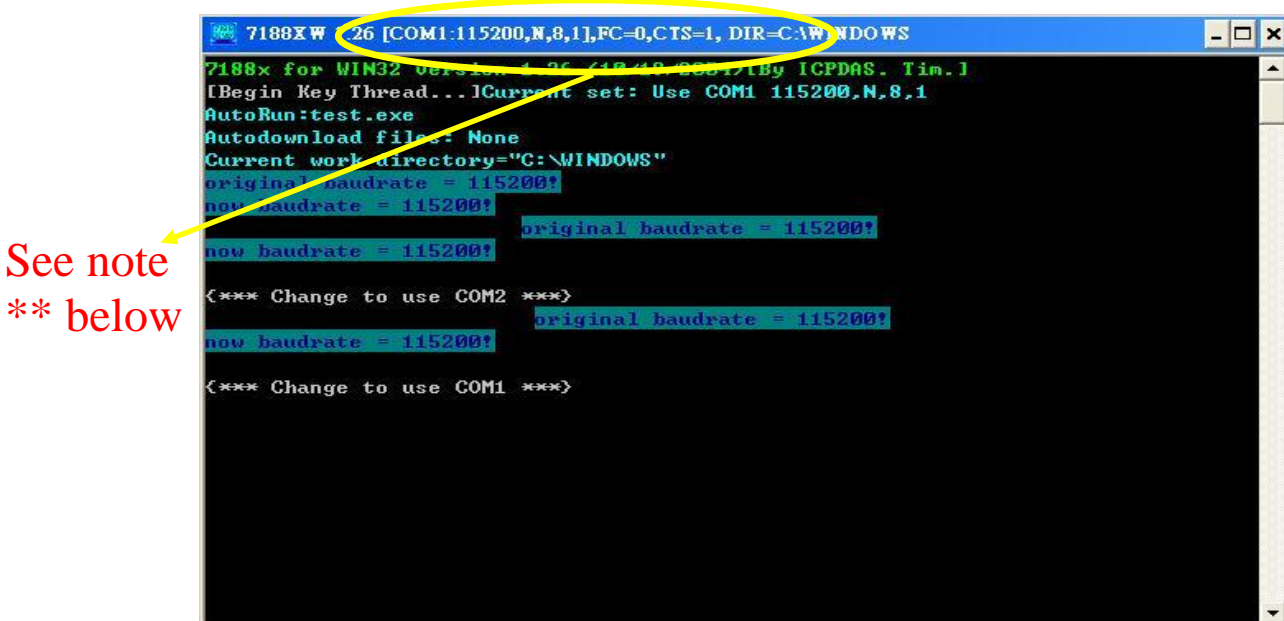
7188XW 1.26 [COM1:115200,N,8,1],FC=0,CTS=1, DIR=C:\WINDOWS

See note ** below

7188x for WIN32 Version 1.26 (10/18/2004)[By ICPDAS. Tim.]
[Begin Key Thread...]Current set: Use COM1 115200,N,8,1
AutoRun:test.exe
Autodownload files: None
Current work directory="C:\WINDOWS"
original baudrate = 115200!
now baudrate = 115200!
original baudrate = 115200!
now baudrate = 115200!

{*** Change to use COM2 ***}
original baudrate = 115200!
now baudrate = 115200!

{*** Change to use COM1 ***}